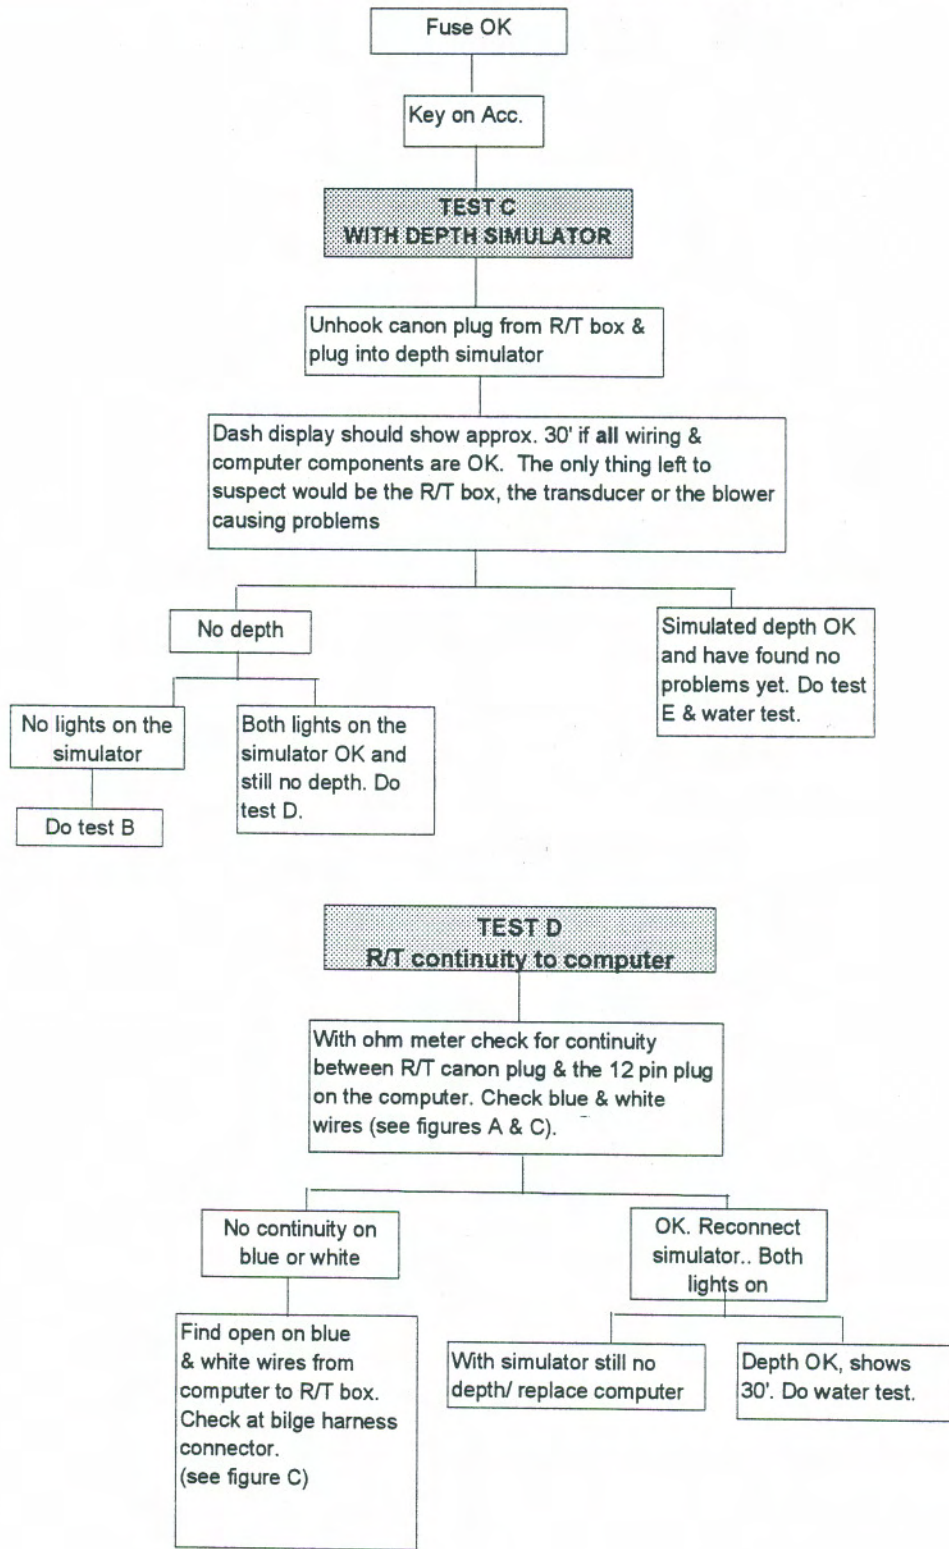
Fuse OK

Key on Acc.

TEST C
WITH DEPTH SIMULATOR

Unhook canon plug from R/T box & plug into depth simulator

Dash display should show approx. 30' if **all** wiring & computer components are OK. The only thing left to suspect would be the R/T box, the transducer or the blower causing problems

No depth

Simulated depth OK and have found no problems yet. Do test E & water test.

No lights on the simulator

Both lights on the simulator OK and still no depth. Do test D.

Do test B

TEST D
R/T continuity to computer

With ohm meter check for continuity between R/T canon plug & the 12 pin plug on the computer. Check blue & white wires (see figures A & C).

No continuity on blue or white

OK. Reconnect simulator.. Both lights on

Find open on blue & white wires from computer to R/T box. Check at bilge harness connector. (see figure C)

With simulator still no depth/ replace computer

Depth OK, shows 30'. Do water test.